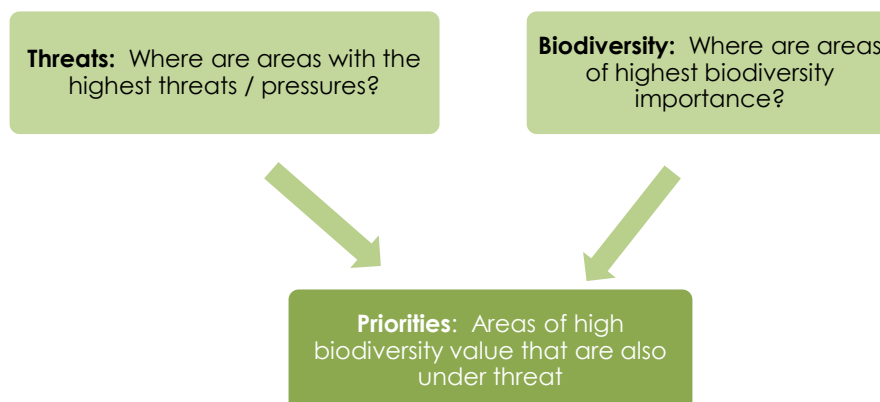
**Threats:** Where are areas with the highest threats / pressures?

**Biodiversity:** Where are areas of highest biodiversity importance?

**Priorities**: Areas of high biodiversity value that are also under threat